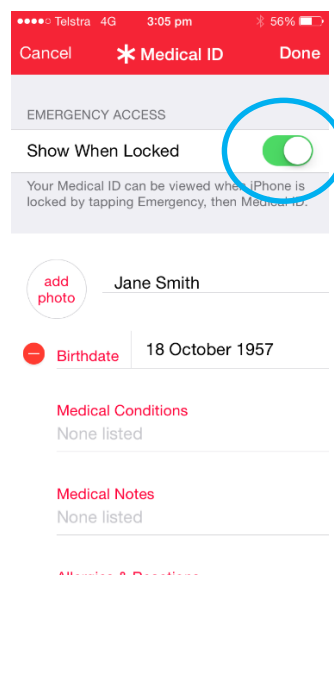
●●●●○ Telstra 4G 3:05 pm 56%

Cancel ✱ Medical ID Done

EMERGENCY ACCESS

Show When Locked

Your Medical ID can be viewed when iPhone is locked by tapping Emergency, then Medical ID.

add photo

Jane Smith

Birthdate 18 October 1957

Medical Conditions
None listed

Medical Notes
None listed

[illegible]